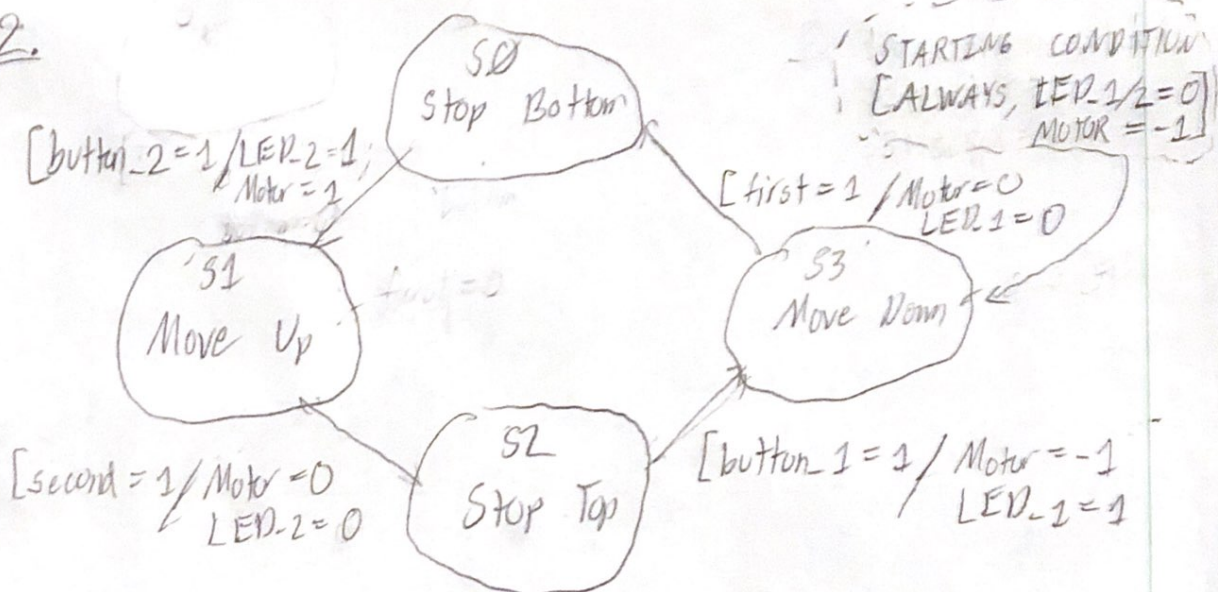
2.

S0
Stop Bottom

STARTING CONDITION
[ALWAYS, LED_1/2=0]
MOTOR = -1]

[button_2=1 / LED_2=1;
Motor = 1

[first = 1 / Motor=0
LED_1=0

S1
Move Up

first=0

S3
Move Down

S2
Stop Top

[second = 1 / Motor =0
LED_2=0

[button_1 = 1 / Motor = -1
LED_1=1